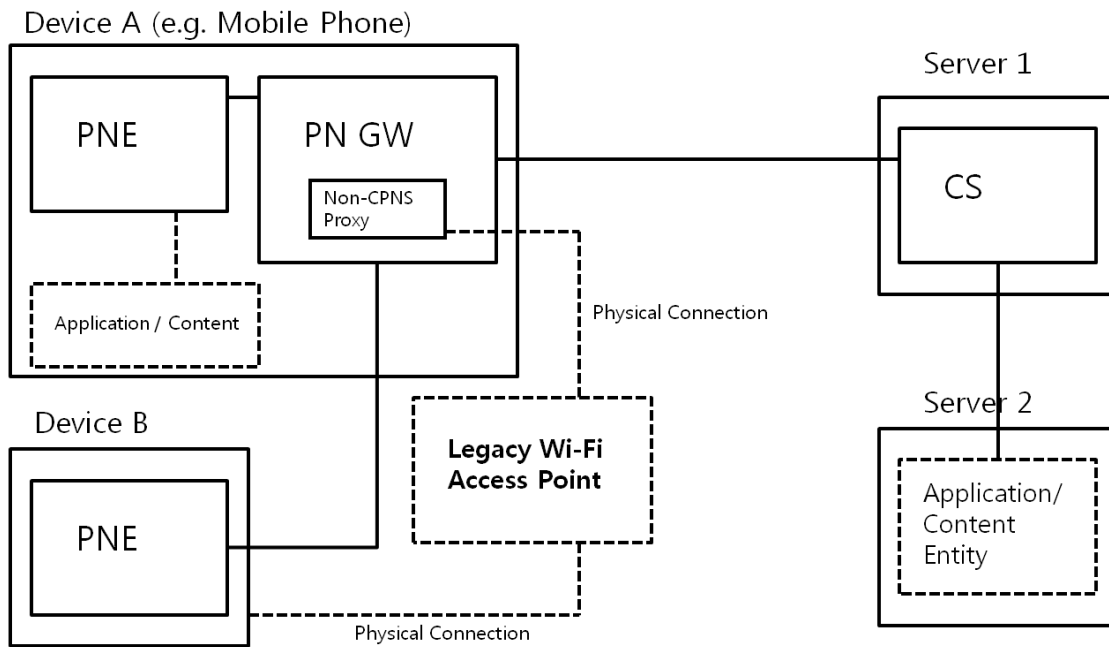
Device A (e.g. Mobile Phone)

PNE

PN GW

Non-CPNS Proxy

Application / Content

Server 1

CS

Physical Connection

Server 2

Device B

Legacy Wi-Fi Access Point

Application/ Content Entity

PNE

Physical Connection